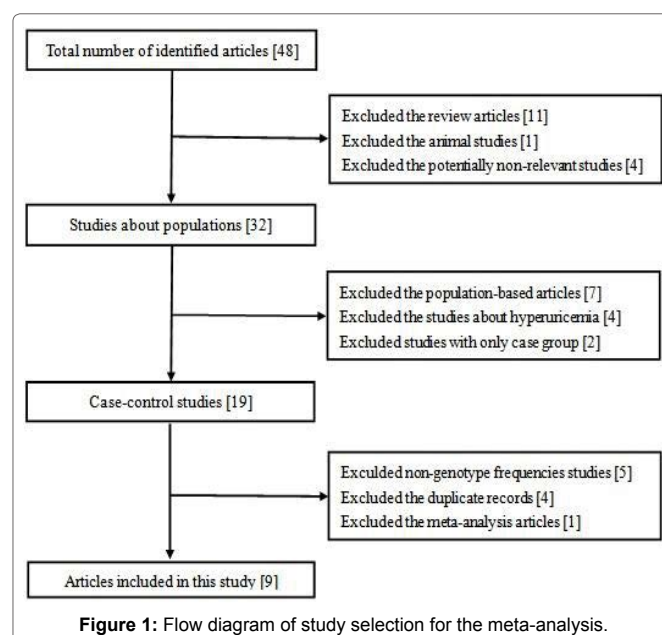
Total number of identified articles [48]

Excluded the review articles [11]
Excluded the animal studies [1]
Excluded the potentially non-relevant studies [4]

Studies about populations [32]

Excluded the population-based articles [7]
Excluded the studies about hyperuricemia [4]
Excluded studies with only case group [2]

Case-control studies [19]

Exculded non-genotype frequencies studies [5]
Excluded the duplicate records [4]
Excluded the meta-analysis articles [1]

Articles included in this study [9]

**Figure 1:** Flow diagram of study selection for the meta-analysis.